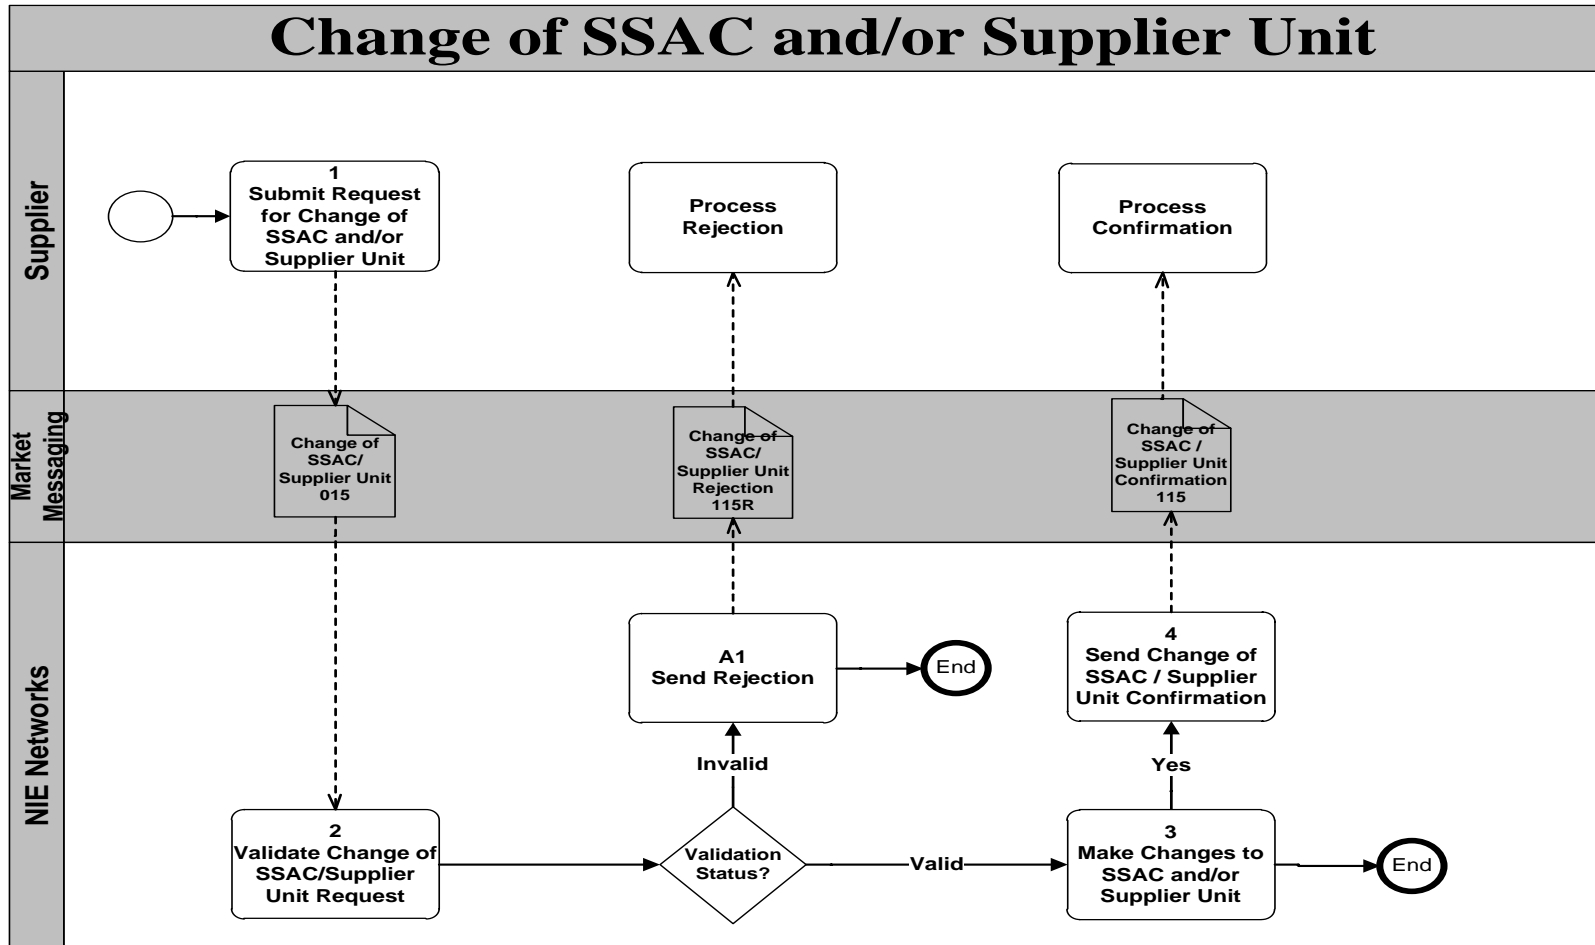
Change of SSAC and/or Supplier Unit

Supplier

1
Submit Request for Change of SSAC and/or Supplier Unit

Process Rejection

Process Confirmation

Market Messaging

Change of SSAC/ Supplier Unit 015

Change of SSAC/ Supplier Unit Rejection 115R

Change of SSAC / Supplier Unit Confirmation 115

NIE Networks

A1
Send Rejection

End

4
Send Change of SSAC / Supplier Unit Confirmation

Invalid

Yes

2
Validate Change of SSAC/Supplier Unit Request

Validation Status?

Valid

3
Make Changes to SSAC and/or Supplier Unit

End